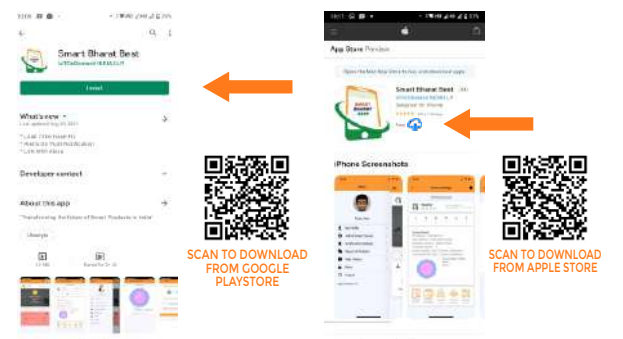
Smart Bharat Best

Install

What's new

Developer contact

About this app

SCAN TO DOWNLOAD FROM GOOGLE PLAYSTORE

App Store Preview

Smart Bharat Best

iPhone Screenshots

SCAN TO DOWNLOAD FROM APPLE STORE